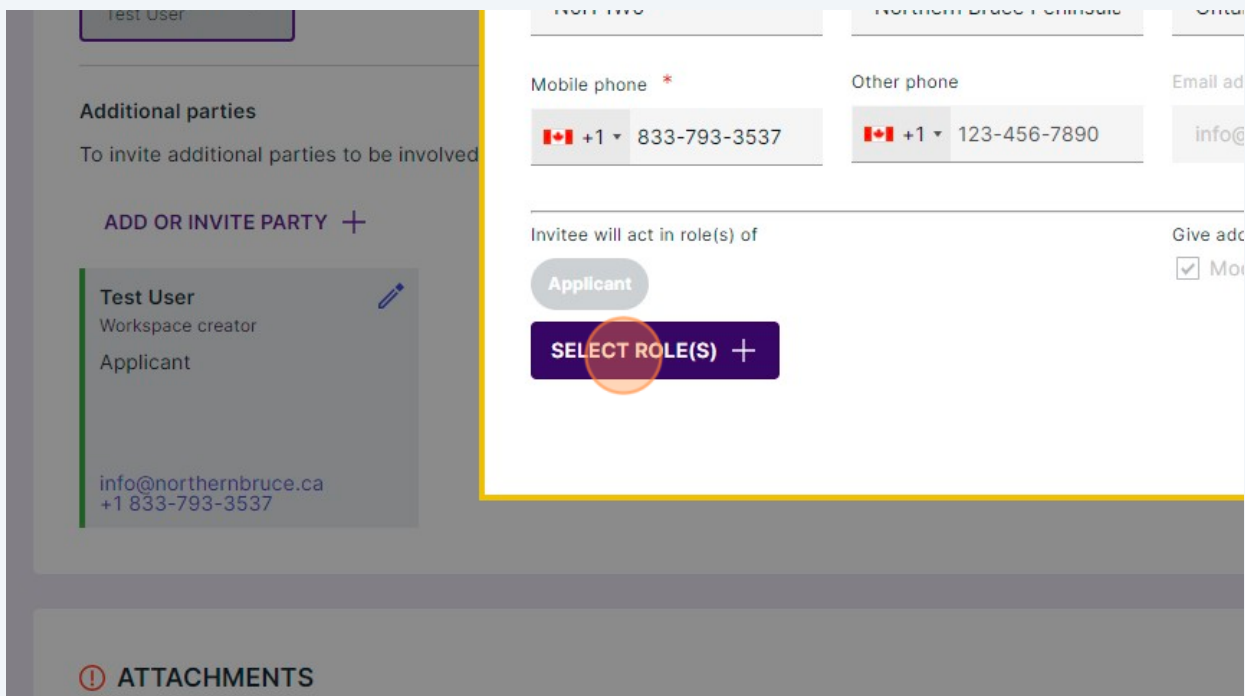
Test User

Additional parties

To invite additional parties to be involved

ADD OR INVITE PARTY +

Test User
Workspace creator
Applicant

info@northernbruce.ca
+1 833-793-3537

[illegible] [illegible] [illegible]

Mobile phone *
+1 833-793-3537

Other phone
+1 123-456-7890

Email ad
info@

Invitee will act in role(s) of

Applicant

SELECT ROLE(S) +

Give ad
Mo

ATTACHMENTS